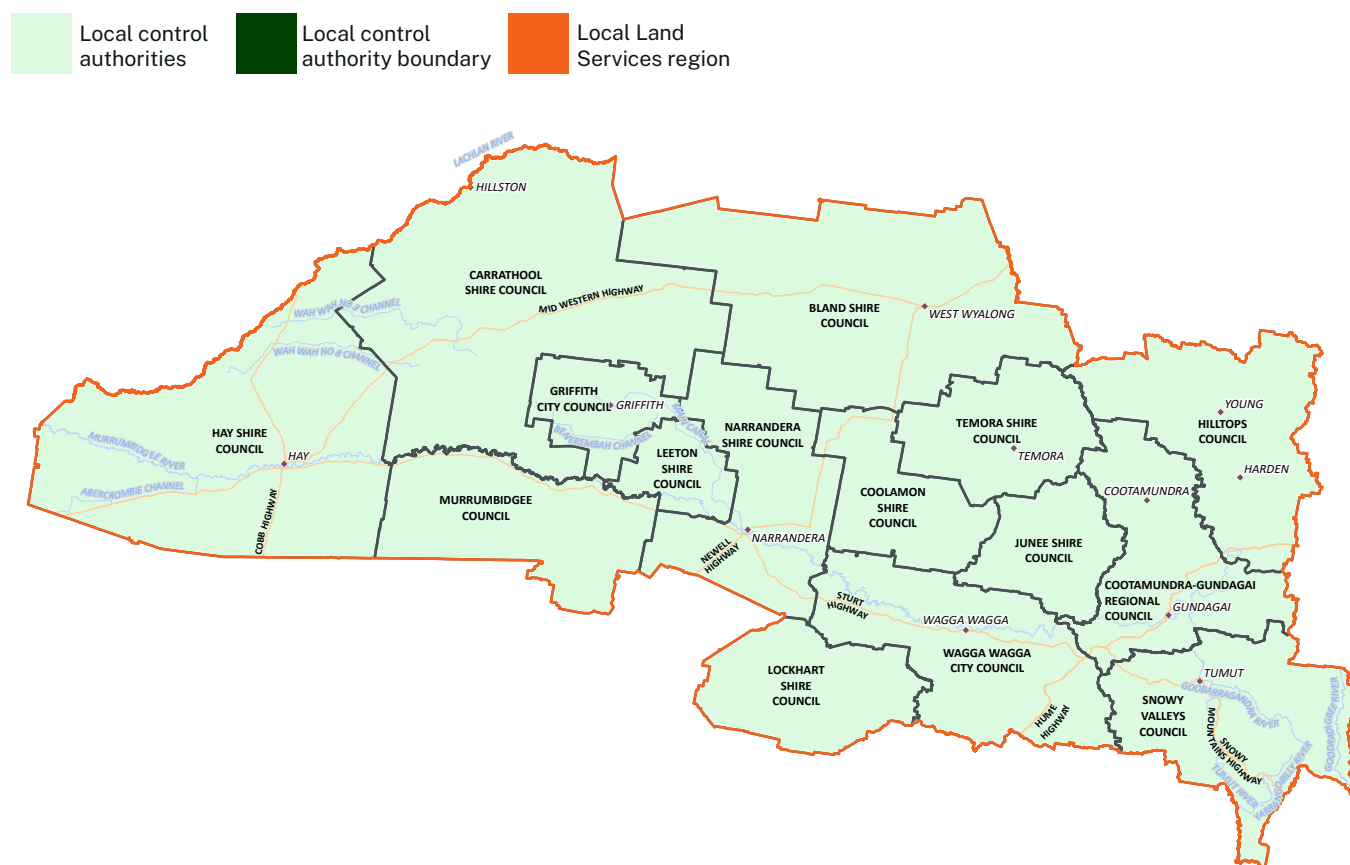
Local control authorities

Local control authority boundary

Local Land Services region

LACHLAN RIVER

HILLSTON

CARRATHOOL SHIRE COUNCIL

MID WESTERN HIGHWAY

WAH WAH NO 3 CHANNEL

WAH WAH NO 8 CHANNEL

BLAND SHIRE COUNCIL

WEST WYALONG

GRIFFITH CITY COUNCIL

GRIFFITH

MAIN CANAL

BEREMBAH CHANNEL

NARRANDERA SHIRE COUNCIL

LEETON SHIRE COUNCIL

HAY SHIRE COUNCIL

HAY

MURRUMBIDGEE RIVER

ABERCROMBIE CHANNEL

COBB HIGHWAY

MURRUMBIDGEE COUNCIL

TEMORA SHIRE COUNCIL

TEMORA

YOUNG

HILLTOPS COUNCIL

HARDEN

COOLAMON SHIRE COUNCIL

COOTAMUNDRA

NARRANDERA

NEWELL HIGHWAY

JUNEE SHIRE COUNCIL

COOTAMUNDRA-GUNDAGAI REGIONAL COUNCIL

GUNDAGAI

STURT HIGHWAY

WAGGA WAGGA

WAGGA WAGGA CITY COUNCIL

LOCKHART SHIRE COUNCIL

HUME HIGHWAY

TUMUT

GOOBARRAGANDRA RIVER

SNOWY VALLEYS COUNCIL

SNOWY MOUNTAINS HIGHWAY

TUMUT RIVER

YARRANGOBILLY RIVER

GOODRADIGBEE RIVER